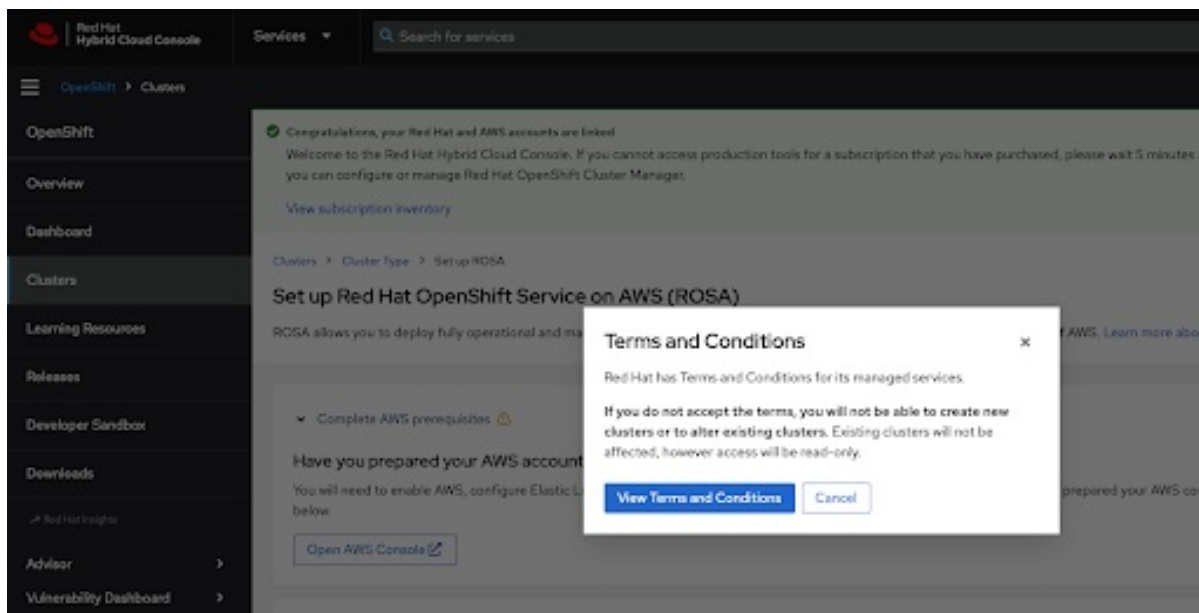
Red Hat
Hybrid Cloud Console

Services ▾

Search for services

OpenShift > Clusters

OpenShift

Overview

Dashboard

Clusters

Learning Resources

Releases

Developer Sandbox

Downloads

Red Hat Insights

Advisor

Vulnerability Dashboard

Congratulations, your Red Hat and AWS accounts are linked

Welcome to the Red Hat Hybrid Cloud Console. If you cannot access production tools for a subscription that you have purchased, please wait 5 minutes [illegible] you can configure or manage Red Hat OpenShift Cluster Manager.

View subscription inventory

Clusters > Cluster Type > Set up ROSA

Set up Red Hat OpenShift Service on AWS (ROSA)

ROSA allows you to deploy fully operational and ma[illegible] f AWS. Learn more abo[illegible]

Complete AWS prerequisites

Have you prepared your AWS account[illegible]

You will need to enable AWS, configure Elastic L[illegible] prepared your AWS co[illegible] below.

Open AWS Console

Terms and Conditions

×

Red Hat has Terms and Conditions for its managed services.

If you do not accept the terms, you will not be able to create new clusters or to alter existing clusters. Existing clusters will not be affected, however access will be read-only.

View Terms and Conditions

Cancel